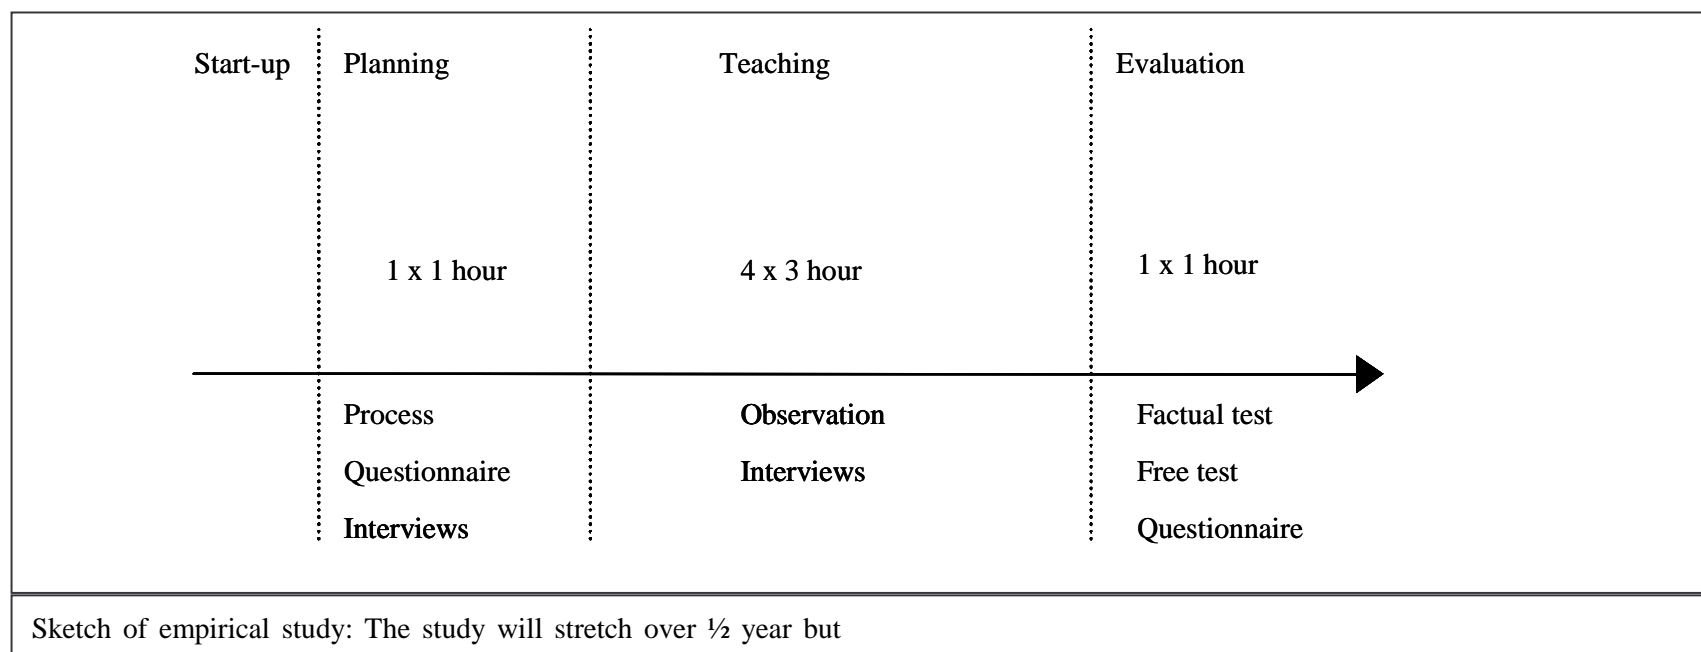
Start-up

Planning

1 x 1 hour

Process
Questionnaire
Interviews

Teaching

4 x 3 hour

Observation
Interviews

Evaluation

1 x 1 hour

Factual test
Free test
Questionnaire

Sketch of empirical study: The study will stretch over ½ year but